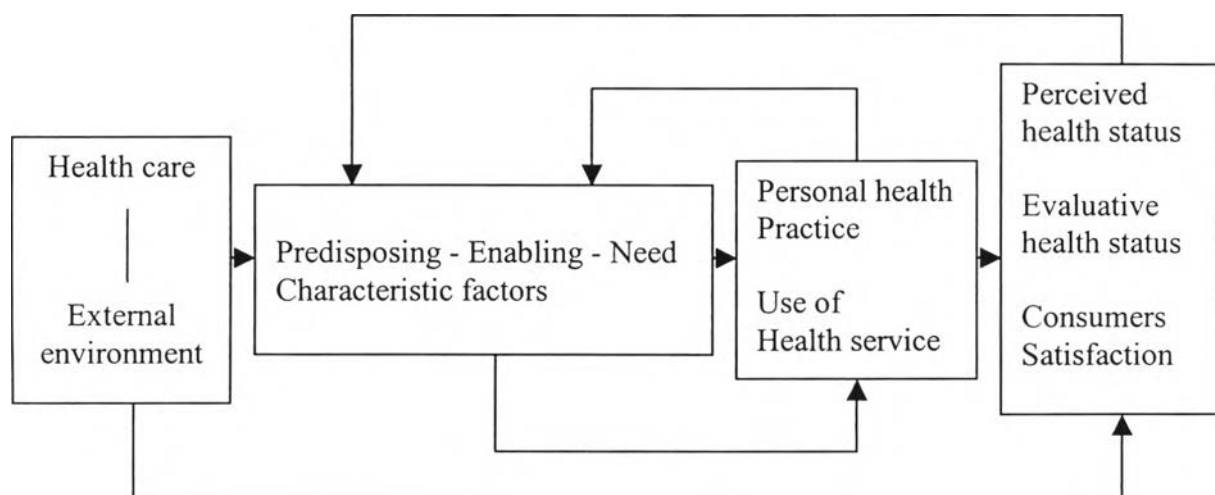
Health care

External environment

Predisposing - Enabling - Need Characteristic factors

Personal health Practice

Use of Health service

Perceived health status

Evaluative health status

Consumers Satisfaction